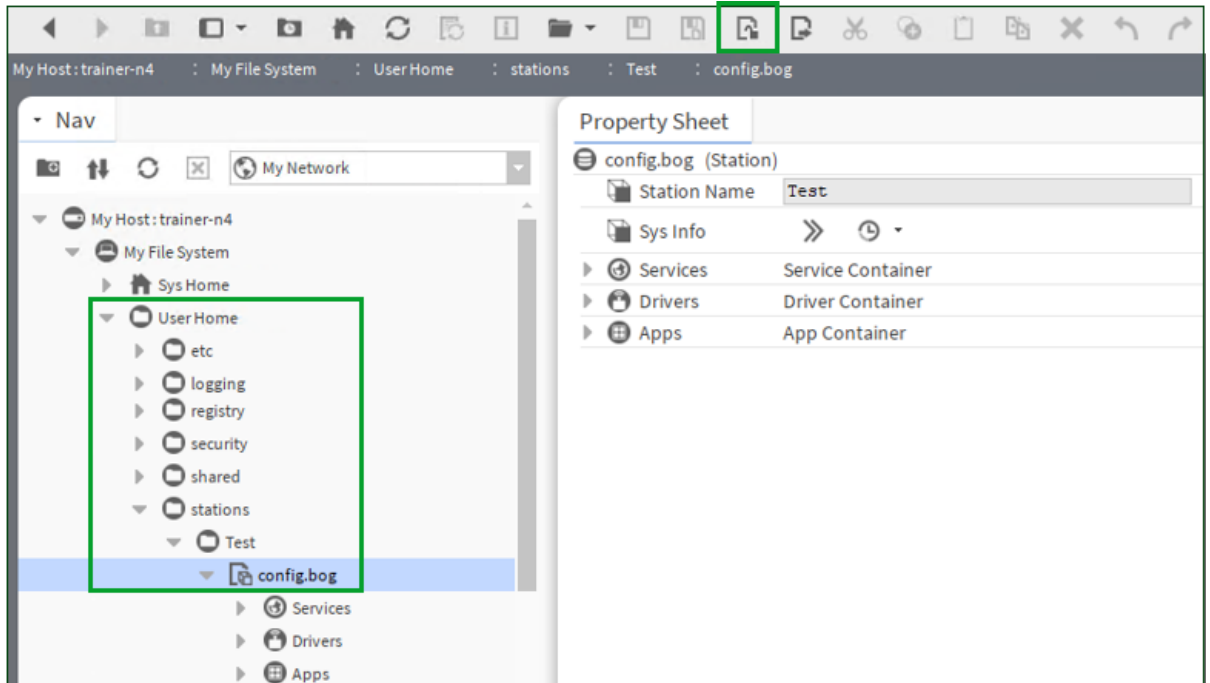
My Host : trainer-n4 : My File System : User Home : stations : Test : config.bog

Nav

My Network

My Host : trainer-n4
My File System
Sys Home
User Home
etc
logging
registry
security
shared
stations
Test
config.bog
Services
Drivers
Apps

Property Sheet

config.bog (Station)

| | |
|---|---|
| Station Name | Test |
| Sys Info | |
| Services | Service Container |
| Drivers | Driver Container |
| Apps | App Container |